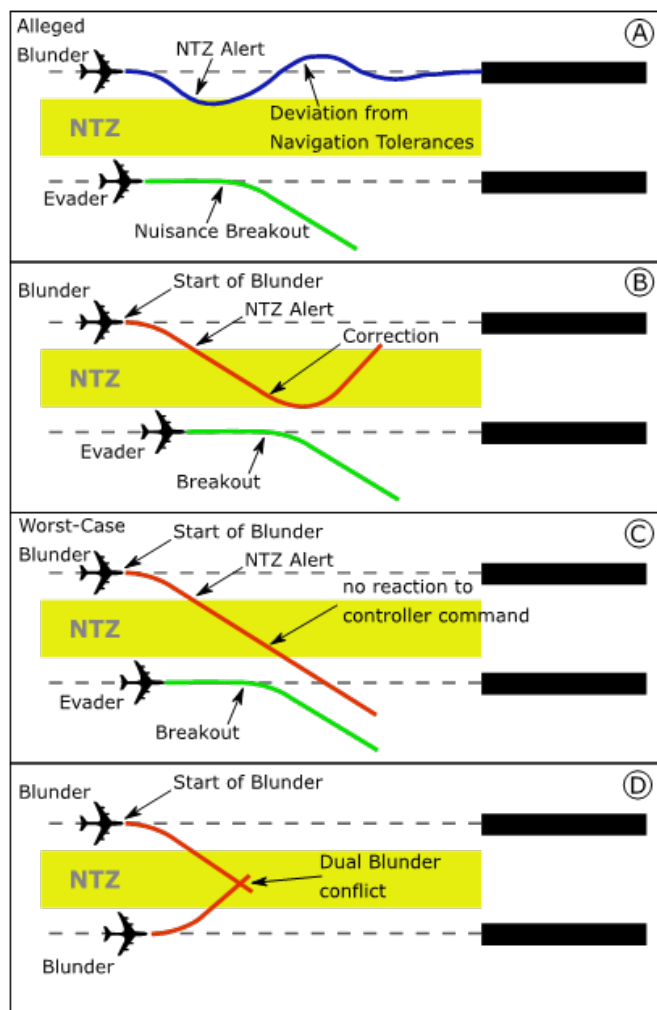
Alleged Blunder
NTZ Alert
Ⓐ
NTZ
Deviation from Navigation Tolerances
Evader
Nuisance Breakout

Blunder
Start of Blunder
Ⓑ
NTZ Alert
Correction
NTZ
Evader
Breakout

Worst-Case Blunder
Start of Blunder
Ⓒ
NTZ Alert
no reaction to controller command
NTZ
Evader
Breakout

Blunder
Start of Blunder
Ⓓ
NTZ
Dual Blunder conflict
Blunder